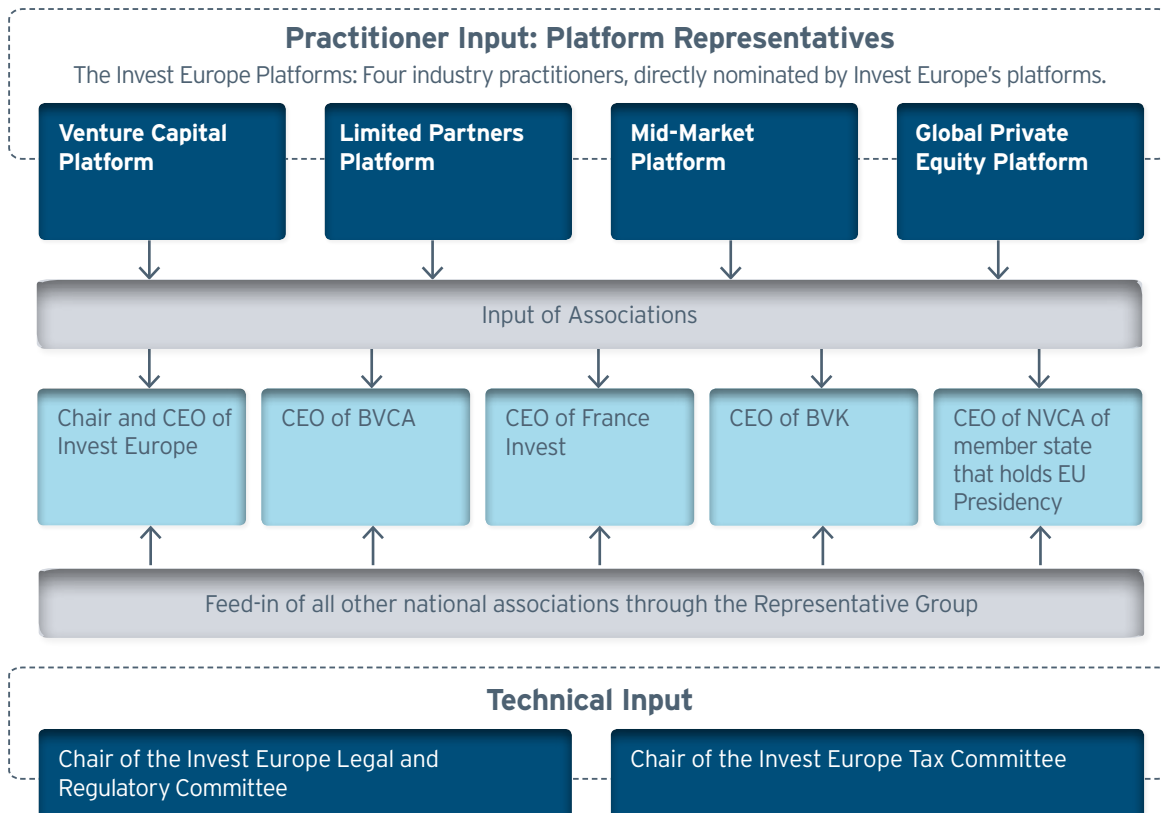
Practitioner Input: Platform Representatives

The Invest Europe Platforms: Four industry practitioners, directly nominated by Invest Europe's platforms.

Venture Capital Platform

Limited Partners Platform

Mid-Market Platform

Global Private Equity Platform

Input of Associations

Chair and CEO of Invest Europe

CEO of BVCA

CEO of France Invest

CEO of BVK

CEO of NVCA of member state that holds EU Presidency

Feed-in of all other national associations through the Representative Group

Technical Input

Chair of the Invest Europe Legal and Regulatory Committee

Chair of the Invest Europe Tax Committee